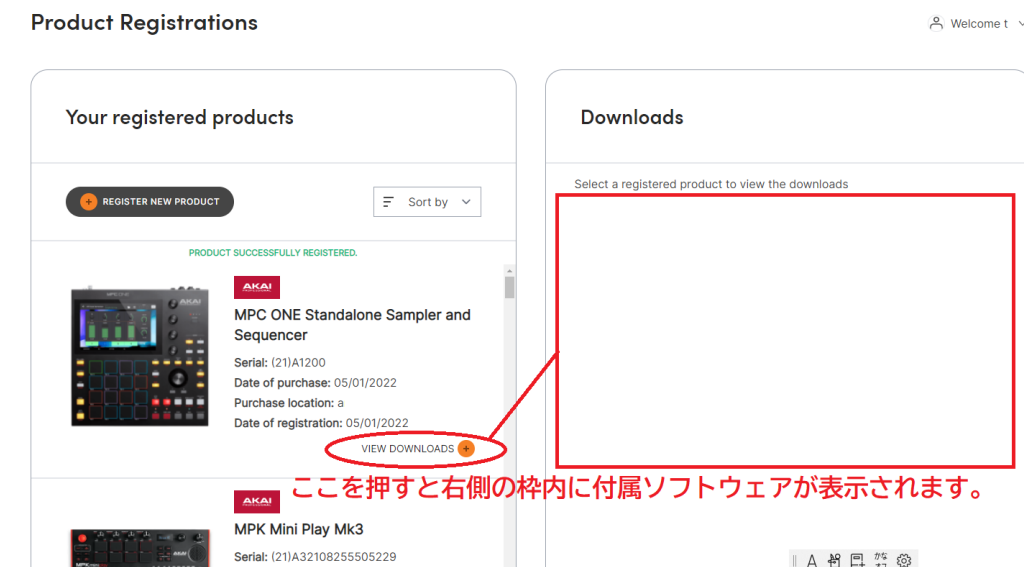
Product Registrations

Welcome t

Your registered products

REGISTER NEW PRODUCT

Sort by

PRODUCT SUCCESSFULLY REGISTERED.

AKAI

MPC ONE Standalone Sampler and Sequencer

Serial: (21)A1200

Date of purchase: 05/01/2022

Purchase location: a

Date of registration: 05/01/2022

VIEW DOWNLOADS

AKAI

MPK Mini Play Mk3

Serial: (21)A32108255505229

Downloads

Select a registered product to view the downloads

ここを押すと右側の枠内に付属ソフトウェアが表示されます。